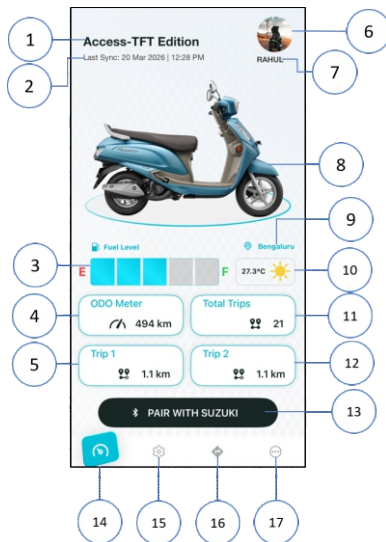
1
Access-TFT Edition
2
Last Sync: 20 Mar 2026 | 12:28 PM
6
RAHUL
7
8
9
Fuel Level
Bengaluru
3
E
F
27.3°C
10
4
ODO Meter
494 km
Total Trips
21
11
5
Trip 1
1.1 km
Trip 2
1.1 km
12
PAIR WITH SUZUKI
13
14
15
16
17